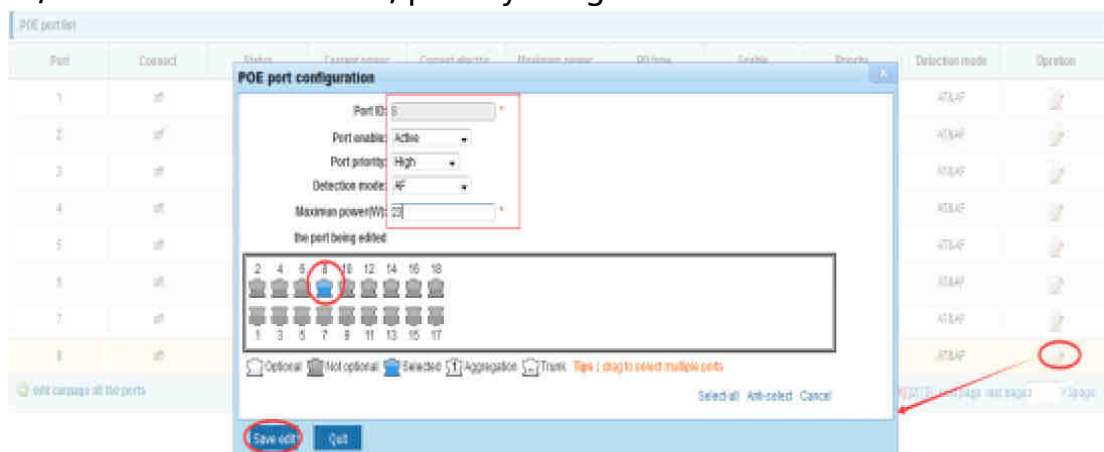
POE port list

| Port | Connect | Status | Current power | Current electric | Maximum power | PD type | Enable | Priority | Detection mode | Opretion |
|---|---|---|---|---|---|---|---|---|---|---|
| 1 | off | | | | | | | | AT&AF | |
| 2 | off | | | | | | | | AT&AF | |
| 3 | off | | | | | | | | AT&AF | |
| 4 | off | | | | | | | | AT&AF | |
| 5 | off | | | | | | | | AT&AF | |
| 6 | off | | | | | | | | AT&AF | |
| 7 | off | | | | | | | | AT&AF | |
| 8 | off | | | | | | | | AT&AF | |

edit campaign all the ports

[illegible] next page last page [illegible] Page

POE port configuration

Port ID: 8 *

Port enable: Active

Port priority: High

Detection mode: AF

Maximian power(W): 22 *

the port being edited

2 4 6 8 10 12 14 16 18

1 3 5 7 9 11 13 15 17

Optional Not optional Selected 1 Aggregation Trunk Tips : drag to select multiple ports

Select all Anti-select Cancel

Save edit Quit